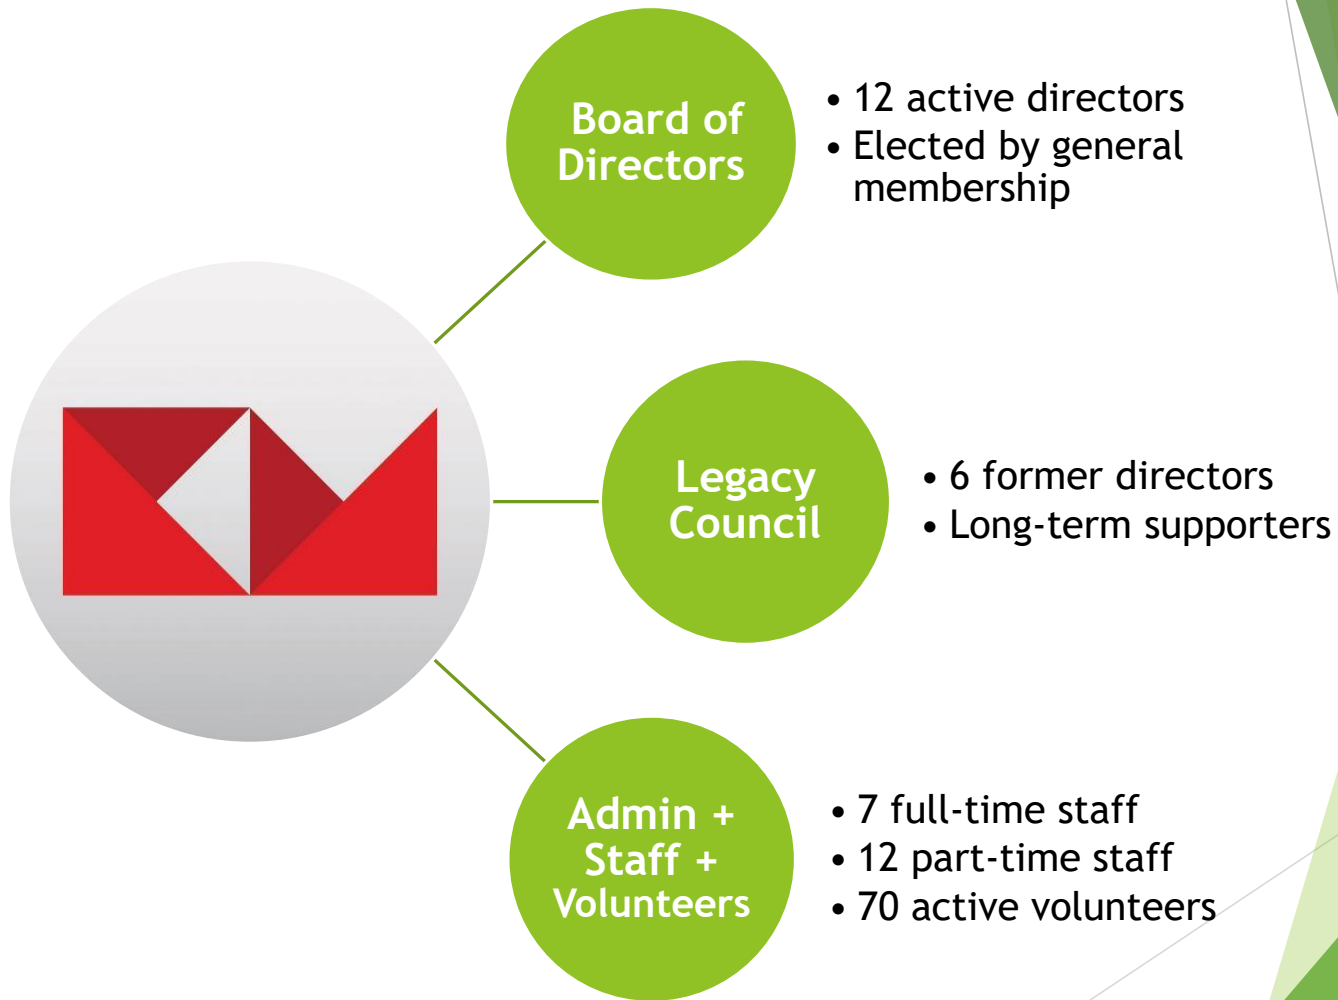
Board of Directors

• 12 active directors
• Elected by general membership

Legacy Council

• 6 former directors
• Long-term supporters

Admin + Staff + Volunteers

• 7 full-time staff
• 12 part-time staff
• 70 active volunteers